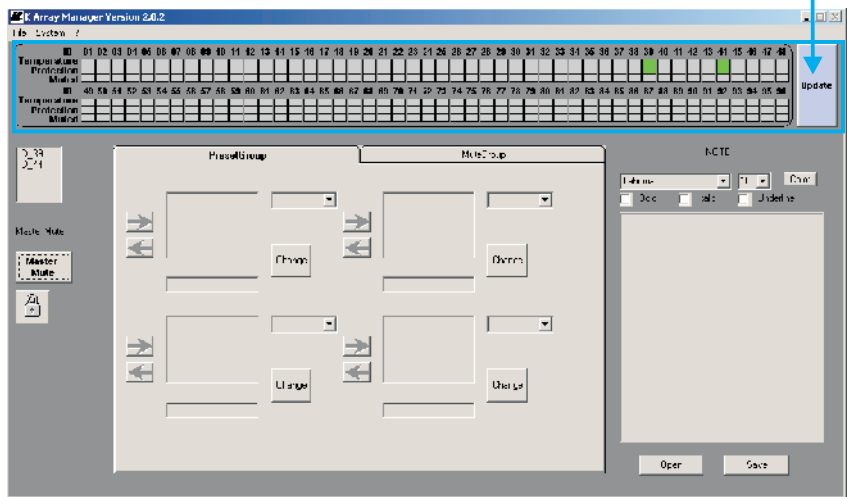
K Array Manager Version 2.0.2

File System ?

ID 01 02 03 04 05 06 07 08 09 10 11 12 13 14 15 16 17 18 19 20 21 22 23 24 25 26 27 28 29 30 31 32 33 34 35 36 37 38 39 40 41 42 43 44 45 46 47 48

Temperature
Protection
Muted

ID 49 50 51 52 53 54 55 56 57 58 59 60 61 62 63 64 65 66 67 68 69 70 71 72 73 74 75 76 77 78 79 80 81 82 83 84 85 86 87 88 89 90 91 92 93 94 95 96

Temperature
Protection
Muted

Update

D.39
D.41

Master Mute

Master Mute

PresetGroup

MuteGroup

Change

Change

Change

Change

NOTE

Tahoma

11

Color

Bold

Italic

Underline

Open

Save